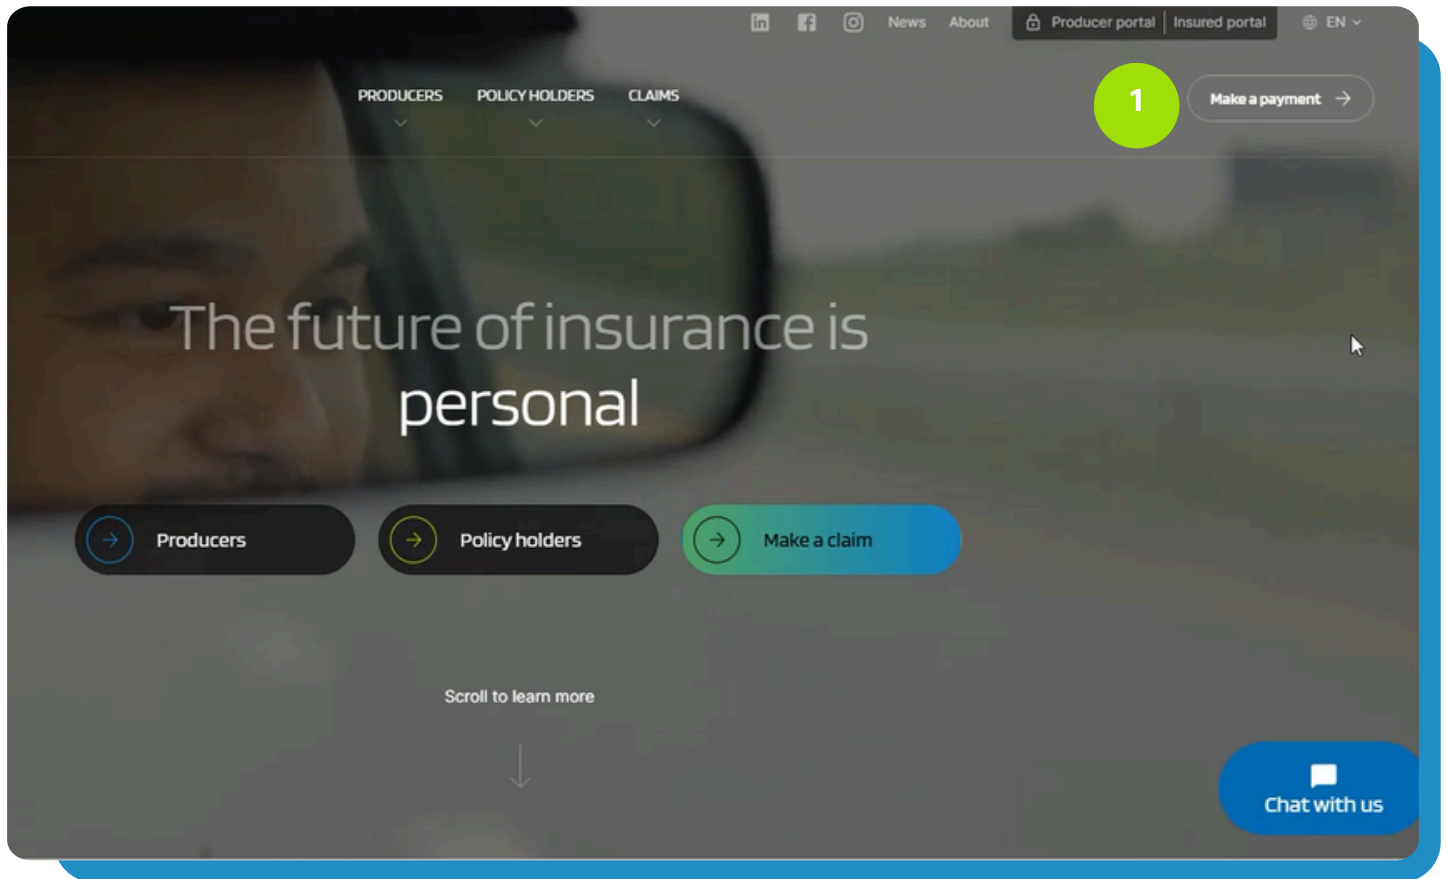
News About Producer portal Insured portal EN

PRODUCERS POLICY HOLDERS CLAIMS

1

Make a payment

The future of insurance is personal

Producers

Policy holders

Make a claim

Scroll to learn more

Chat with us